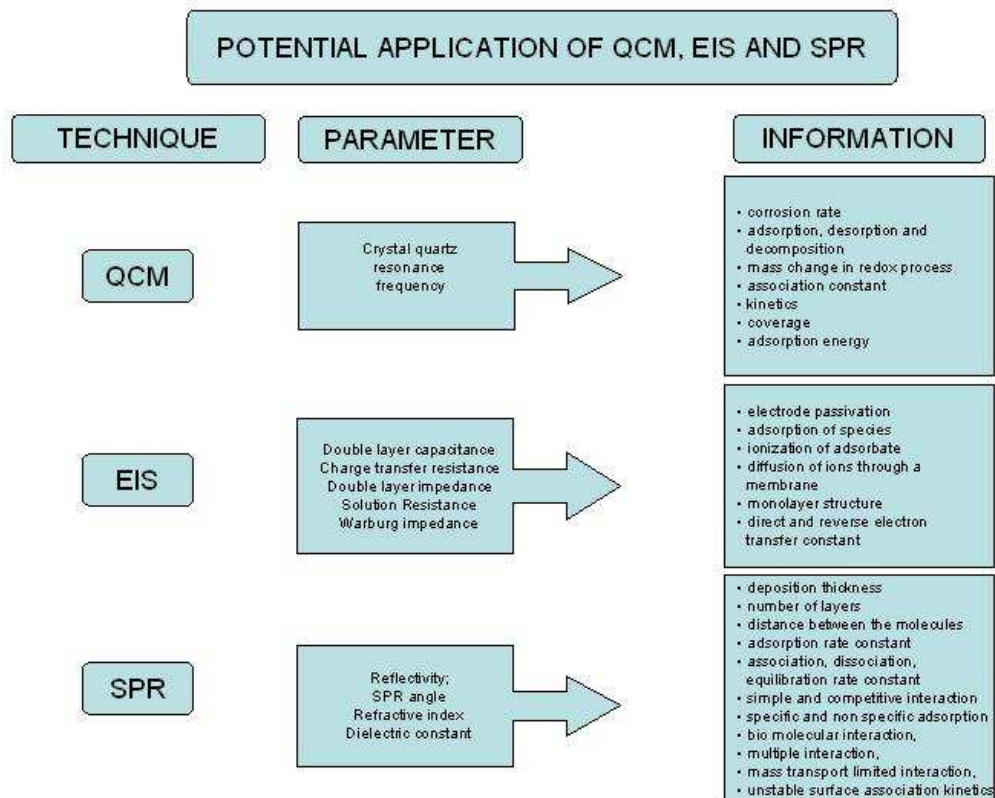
POTENTIAL APPLICATION OF QCM, EIS AND SPR

TECHNIQUE

PARAMETER

INFORMATION

QCM

Crystal quartz resonance frequency

- corrosion rate
- adsorption, desorption and decomposition
- mass change in redox process
- association constant
- kinetics
- coverage
- adsorption energy

EIS

Double layer capacitance
Charge transfer resistance
Double layer impedance
Solution Resistance
Warburg impedance

- electrode passivation
- adsorption of species
- ionization of adsorbate
- diffusion of ions through a membrane
- monolayer structure
- direct and reverse electron transfer constant

SPR

Reflectivity;
SPR angle
Refractive index
Dielectric constant

- deposition thickness
- number of layers
- distance between the molecules
- adsorption rate constant
- association, dissociation, equilibration rate constant
- simple and competitive interaction
- specific and non specific adsorption
- bio molecular interaction,
- multiple interaction,
- mass transport limited interaction,
- unstable surface association kinetics